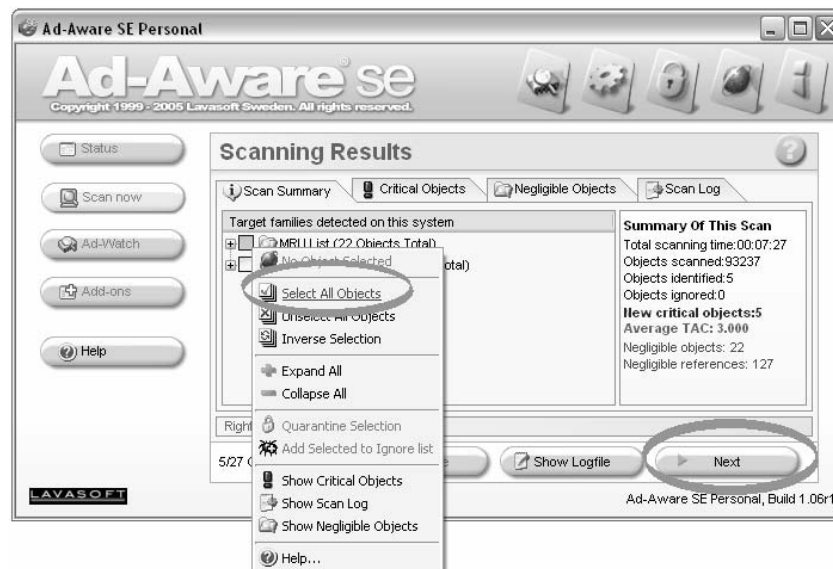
Ad-Aware SE Personal

Ad-Aware se

Copyright 1999 - 2005 Lavasoft Sweden. All rights reserved.

Status

Scan now

Ad-Watch

Add-ons

Help

Scanning Results

Scan Summary | Critical Objects | Negligible Objects | Scan Log

Target families detected on this system

MRU list (22 Objects Total)

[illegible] otal)

No Object Selected

Select All Objects

Unselect All Objects

Inverse Selection

Expand All

Collapse All

Quarantine Selection

Add Selected to Ignore list

Show Critical Objects

Show Scan Log

Show Negligible Objects

Help...

Summary Of This Scan

Total scanning time:00:07:27

Objects scanned:93237

Objects identified:5

Objects ignored:0

New critical objects:5

Average TAC: 3.000

Negligible objects: 22

Negligible references: 127

Right

5/27 C

Show Logfile

Next

LAVASOFT

Ad-Aware SE Personal, Build 1.06r1